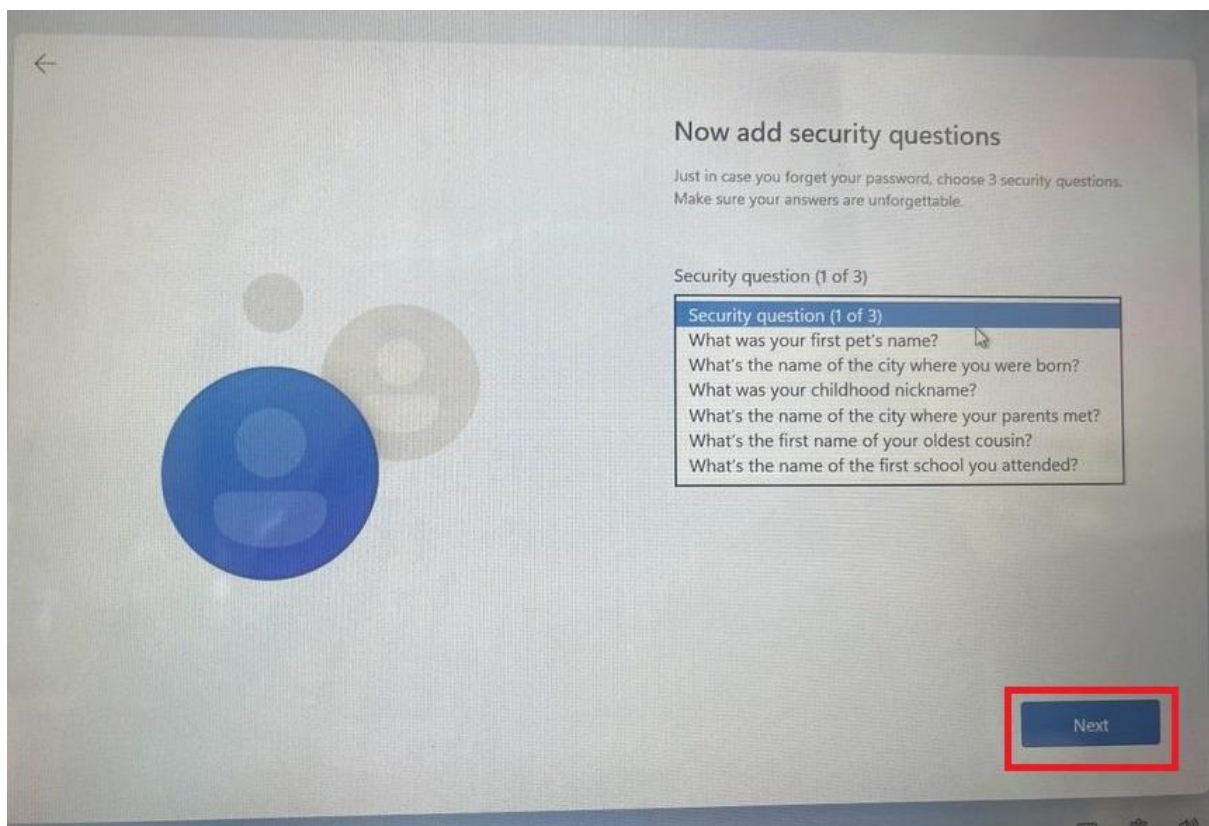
Now add security questions

Just in case you forget your password, choose 3 security questions. Make sure your answers are unforgettable.

Security question (1 of 3)

Security question (1 of 3)
What was your first pet's name?
What's the name of the city where you were born?
What was your childhood nickname?
What's the name of the city where your parents met?
What's the first name of your oldest cousin?
What's the name of the first school you attended?

Next